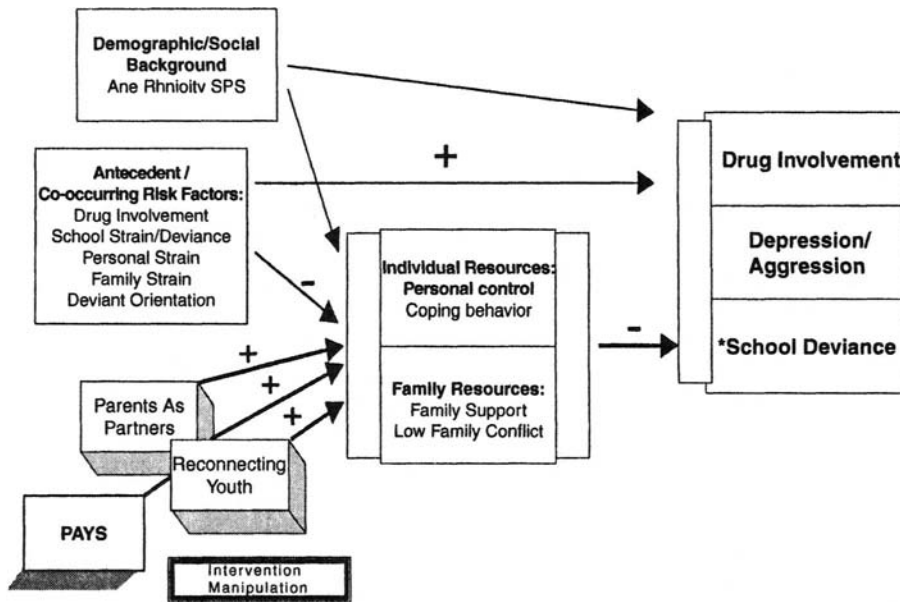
Demographic/Social Background
Ane Rhnioitv SPS

Antecedent / Co-occurring Risk Factors:
Drug Involvement
School Strain/Deviance
Personal Strain
Family Strain
Deviant Orientation

+

-

Individual Resources:
Personal control
Coping behavior

Family Resources:
Family Support
Low Family Conflict

+
+
+

Parents As Partners

Reconnecting Youth

PAYS

Intervention Manipulation

-

Drug Involvement

Depression/ Aggression

*School Deviance